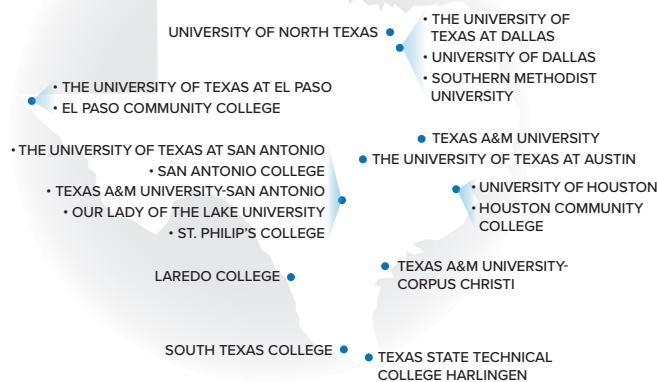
UNIVERSITY OF NORTH TEXAS

• THE UNIVERSITY OF TEXAS AT DALLAS
• UNIVERSITY OF DALLAS
• SOUTHERN METHODIST UNIVERSITY

• THE UNIVERSITY OF TEXAS AT EL PASO
• EL PASO COMMUNITY COLLEGE

• THE UNIVERSITY OF TEXAS AT SAN ANTONIO
• SAN ANTONIO COLLEGE
• TEXAS A&M UNIVERSITY-SAN ANTONIO
• OUR LADY OF THE LAKE UNIVERSITY
• ST. PHILIP'S COLLEGE

TEXAS A&M UNIVERSITY

THE UNIVERSITY OF TEXAS AT AUSTIN

• UNIVERSITY OF HOUSTON
• HOUSTON COMMUNITY COLLEGE

LAREDO COLLEGE

TEXAS A&M UNIVERSITY-CORPUS CHRISTI

SOUTH TEXAS COLLEGE

TEXAS STATE TECHNICAL COLLEGE HARLINGEN